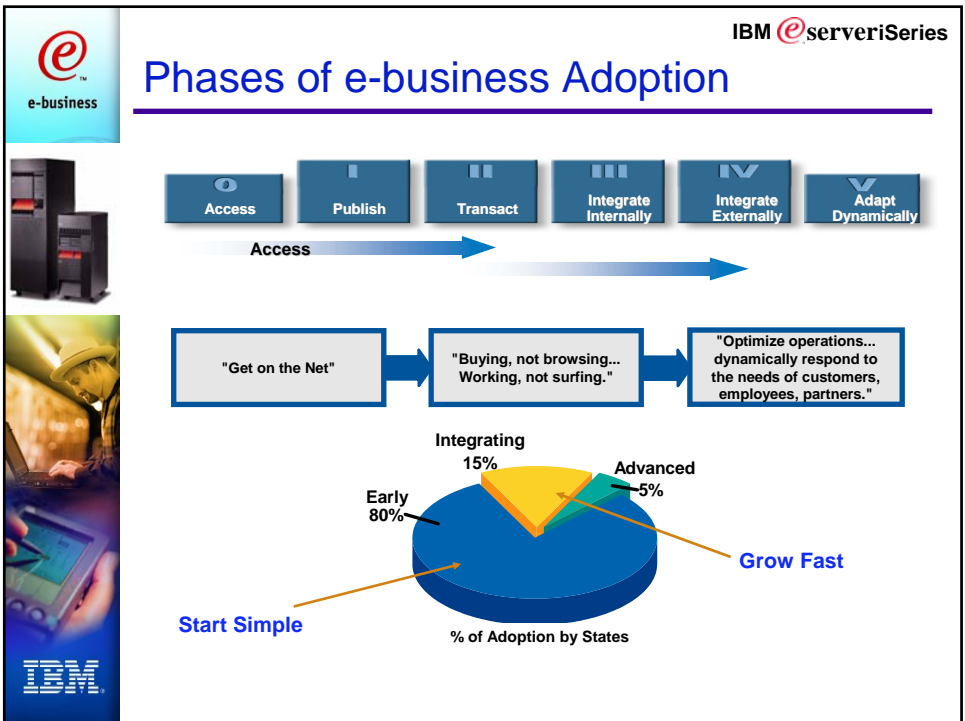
IBM eserveriSeries

e e-business

Phases of e-business Adoption

0 Access

I Publish

II Transact

III Integrate Internally

IV Integrate Externally

V Adapt Dynamically

Access

"Get on the Net"

"Buying, not browsing... Working, not surfing."

"Optimize operations... dynamically respond to the needs of customers, employees, partners."

Integrating 15%

Advanced 5%

Early 80%

Grow Fast

Start Simple

% of Adoption by States

IBM